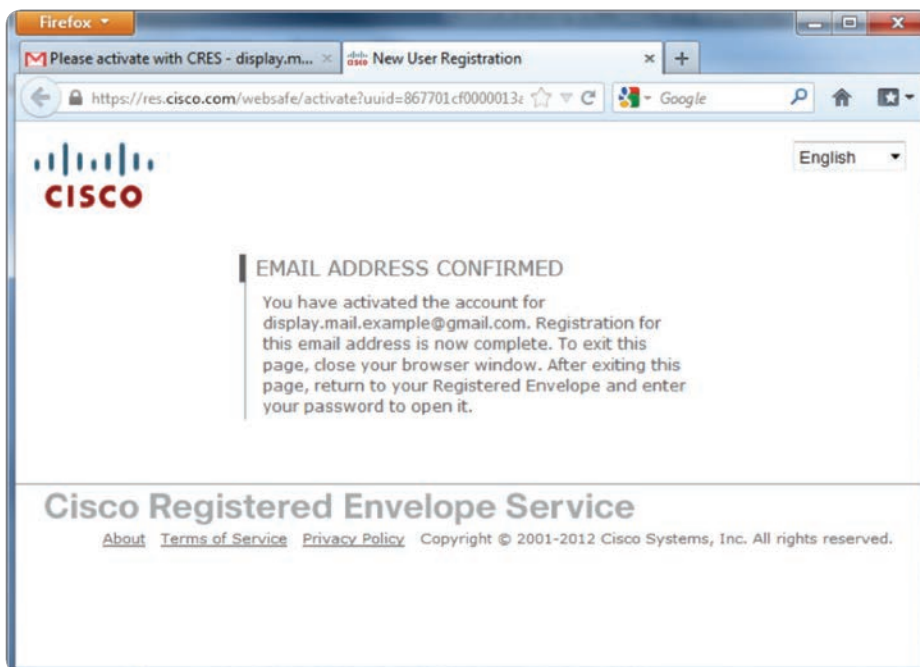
Firefox

Please activate with CRES - display.m... ×

New User Registration ×

+

https://res.cisco.com/websafe/activate?uuid=867701cf0000013ε

Google

CISCO

English

EMAIL ADDRESS CONFIRMED

You have activated the account for display.mail.example@gmail.com. Registration for this email address is now complete. To exit this page, close your browser window. After exiting this page, return to your Registered Envelope and enter your password to open it.

Cisco Registered Envelope Service

About Terms of Service Privacy Policy Copyright © 2001-2012 Cisco Systems, Inc. All rights reserved.